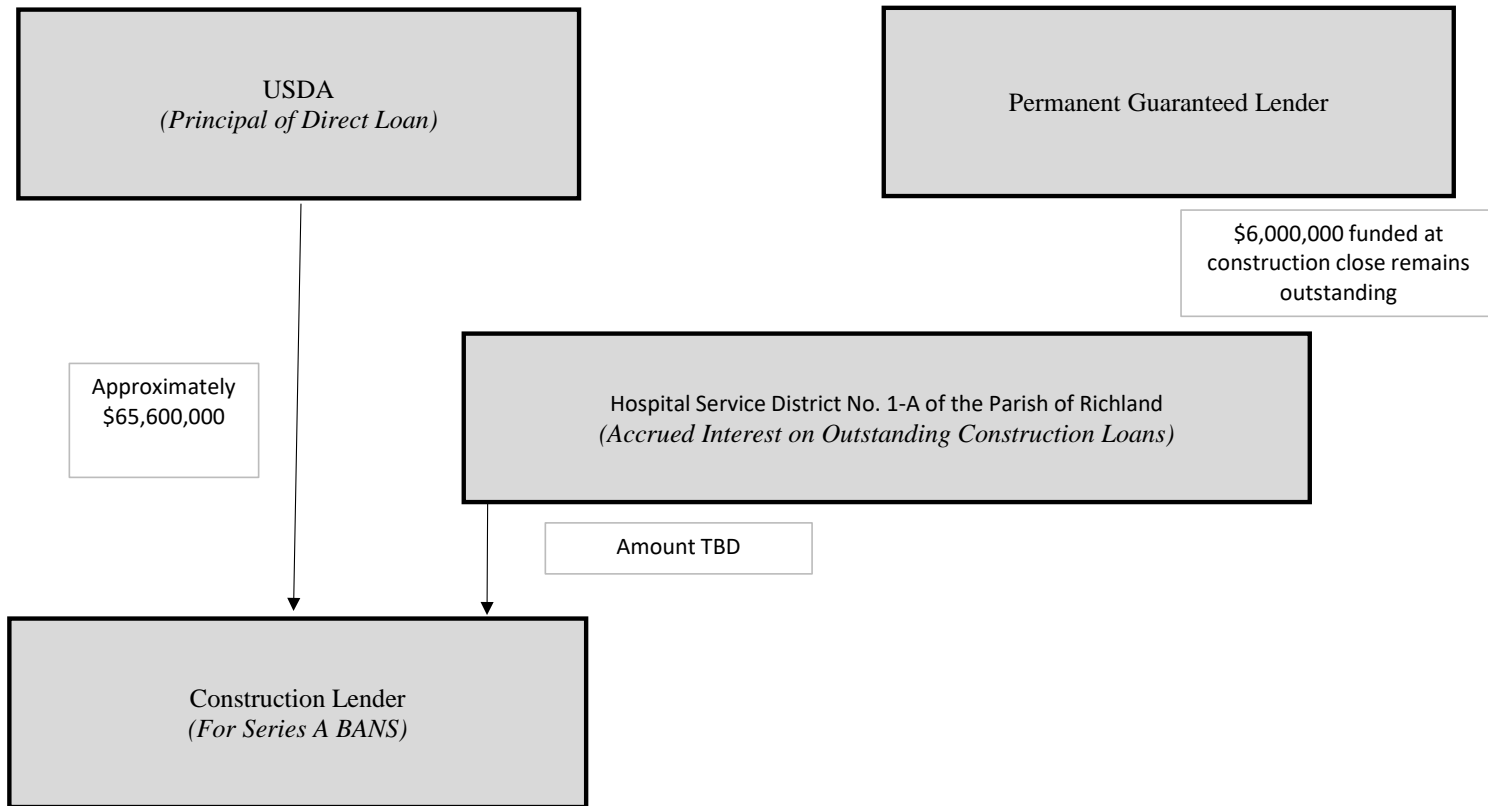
USDA
*(Principal of Direct Loan)*

Permanent Guaranteed Lender

$6,000,000 funded at construction close remains outstanding

Approximately $65,600,000

Hospital Service District No. 1-A of the Parish of Richland
*(Accrued Interest on Outstanding Construction Loans)*

Amount TBD

Construction Lender
*(For Series A BANS)*